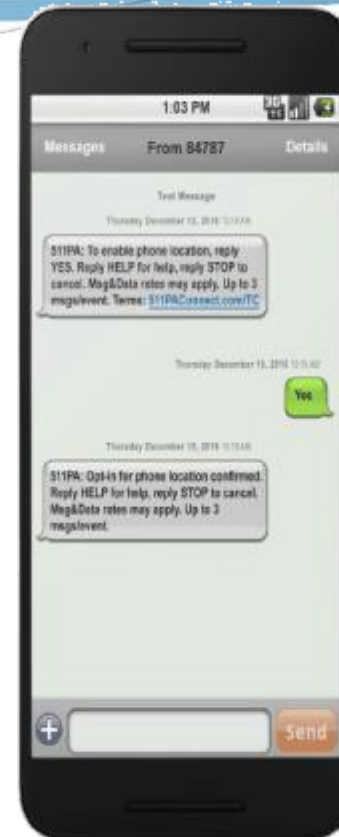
1:03 PM

Messages From 84787 Details

Text Message

Thursday December 15, 2016 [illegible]

511PA: To enable phone location, reply YES. Reply HELP for help, reply STOP to cancel. Msg&Data rates may apply. Up to 3 msgs/event. Terms: 511PAConnect.com/TC

Thursday December 15, 2016 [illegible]

Yes

Thursday December 15, 2016 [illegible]

511PA: Opt-in for phone location confirmed. Reply HELP for help, reply STOP to cancel. Msg&Data rates may apply. Up to 3 msgs/event.

Send